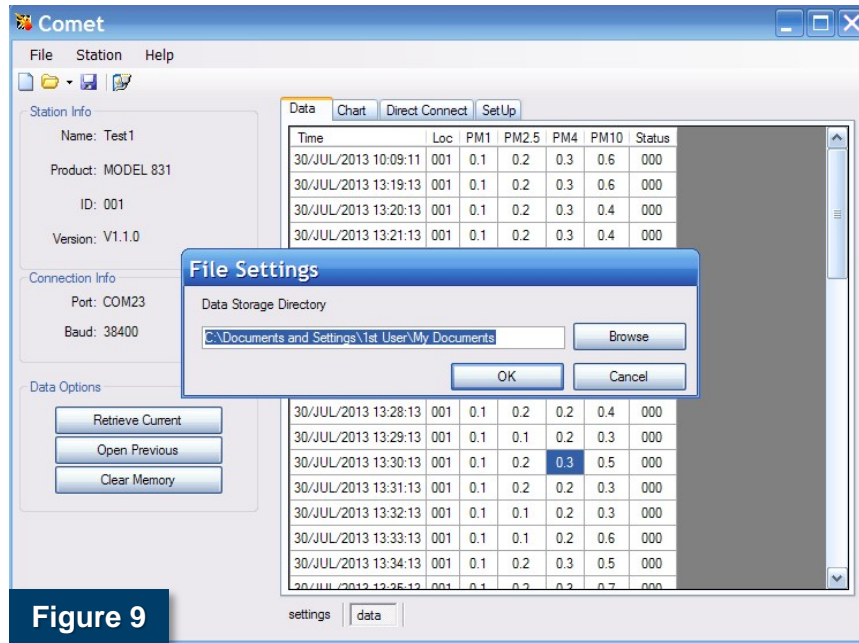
Comet

File Station Help

Station Info
Name: Test1
Product: MODEL 831
ID: 001
Version: V1.1.0

Connection Info
Port: COM23
Baud: 38400

Data Options
Retrieve Current
Open Previous
Clear Memory

Data | Chart | Direct Connect | SetUp

| Time | Loc | PM1 | PM2.5 | PM4 | PM10 | Status |
|---|---|---|---|---|---|---|
| 30/JUL/2013 10:09:11 | 001 | 0.1 | 0.2 | 0.3 | 0.6 | 000 |
| 30/JUL/2013 13:19:13 | 001 | 0.1 | 0.2 | 0.3 | 0.6 | 000 |
| 30/JUL/2013 13:20:13 | 001 | 0.1 | 0.2 | 0.3 | 0.4 | 000 |
| 30/JUL/2013 13:21:13 | 001 | 0.1 | 0.2 | 0.3 | 0.4 | 000 |
| 30/JUL/2013 13:28:13 | 001 | 0.1 | 0.2 | 0.2 | 0.4 | 000 |
| 30/JUL/2013 13:29:13 | 001 | 0.1 | 0.1 | 0.2 | 0.3 | 000 |
| 30/JUL/2013 13:30:13 | 001 | 0.1 | 0.2 | 0.3 | 0.5 | 000 |
| 30/JUL/2013 13:31:13 | 001 | 0.1 | 0.2 | 0.2 | 0.3 | 000 |
| 30/JUL/2013 13:32:13 | 001 | 0.1 | 0.1 | 0.2 | 0.3 | 000 |
| 30/JUL/2013 13:33:13 | 001 | 0.1 | 0.1 | 0.2 | 0.6 | 000 |
| 30/JUL/2013 13:34:13 | 001 | 0.1 | 0.2 | 0.3 | 0.5 | 000 |
| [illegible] | | | | | | |

File Settings
Data Storage Directory
C:\Documents and Settings\1st User\My Documents
Browse
OK
Cancel

settings | data

Figure 9